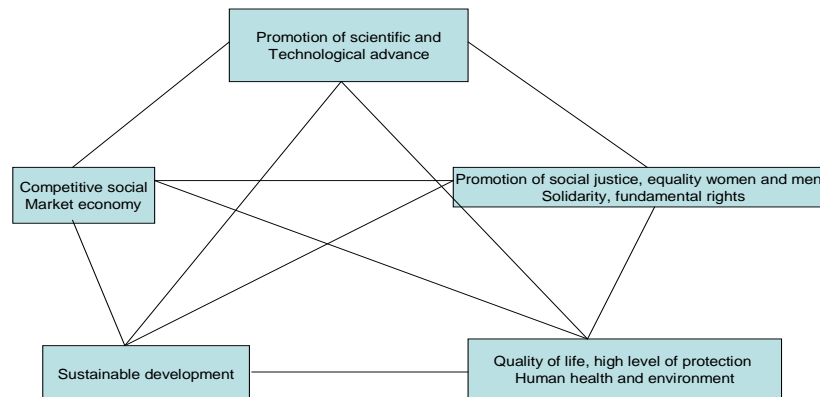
Promotion of scientific and Technological advance

Competitive social Market economy

Promotion of social justice, equality women and men Solidarity, fundamental rights

Sustainable development

Quality of life, high level of protection Human health and environment